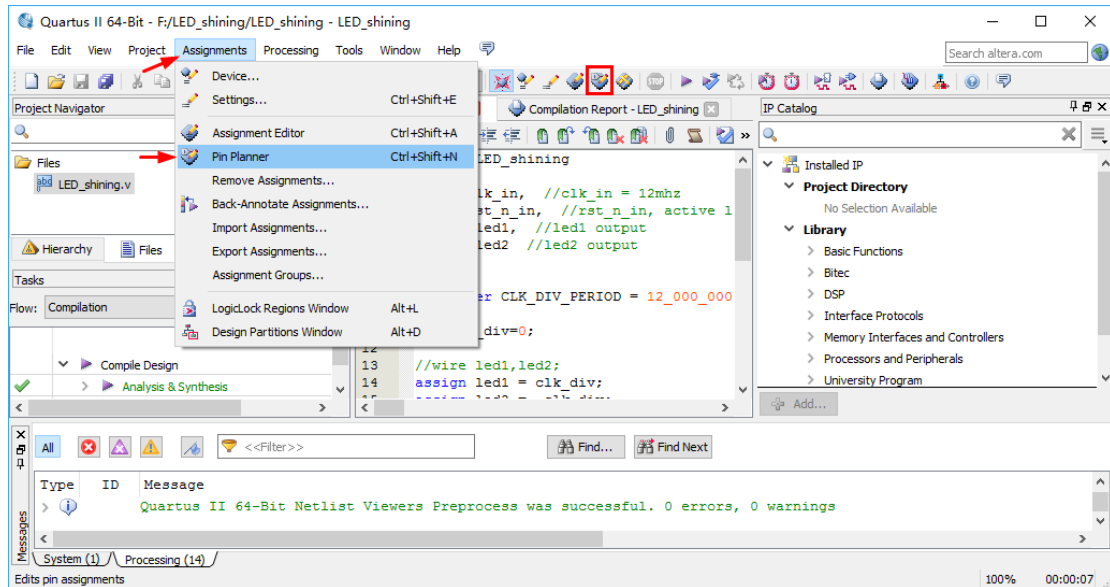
Quartus II 64-Bit - F:/LED_shining/LED_shining - LED_shining

File Edit View Project Assignments Processing Tools Window Help

Search altera.com

Project Navigator

Files
LED_shining.v

Hierarchy Files

Tasks

Flow: Compilation

Compile Design
Analysis & Synthesis

Device...
Settings... Ctrl+Shift+E
Assignment Editor Ctrl+Shift+A
Pin Planner Ctrl+Shift+N
Remove Assignments...
Back-Annotate Assignments...
Import Assignments...
Export Assignments...
Assignment Groups...
LogicLock Regions Window Alt+L
Design Partitions Window Alt+D

Compilation Report - LED_shining

LED_shining
lk_in, //clk_in = 12mhz
st_n_in, //rst_n_in, active l
led1, //led1 output
led2 //led2 output

er CLK_DIV_PERIOD = 12_000_000
div=0;
12
13 //wire led1,led2;
14 assign led1 = clk_div;

IP Catalog

Installed IP
Project Directory
No Selection Available
Library
Basic Functions
Bitec
DSP
Interface Protocols
Memory Interfaces and Controllers
Processors and Peripherals
University Program

Add...

All <<Filter>> Find... Find Next

Type ID Message
Quartus II 64-Bit Netlist Viewers Preprocess was successful. 0 errors, 0 warnings

Messages

System (1) Processing (14)

Edits pin assignments 100% 00:00:07